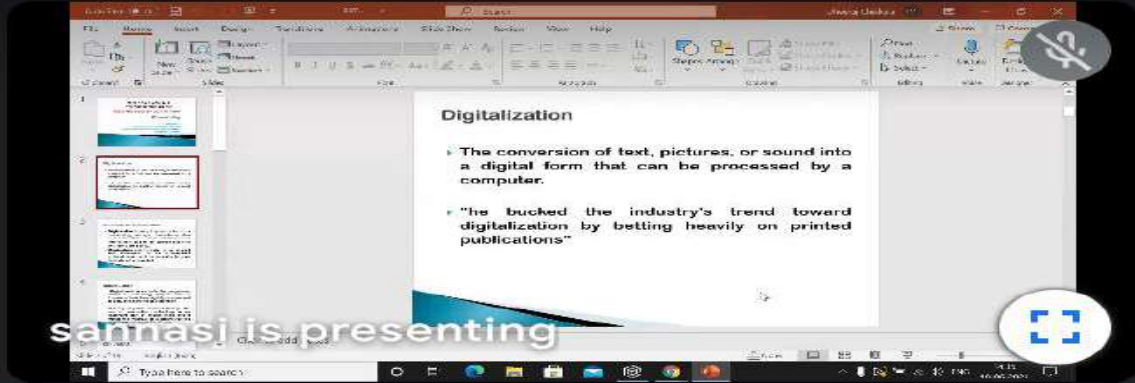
Digitalization

The conversion of text, pictures, or sound into a digital form that can be processed by a computer.

"he bucked the industry's trend toward digitalization by betting heavily on printed publications"

sannasi is presenting

Type here to search

File Home Insert Design Transitions Animations Slide Show Review View Help

Search